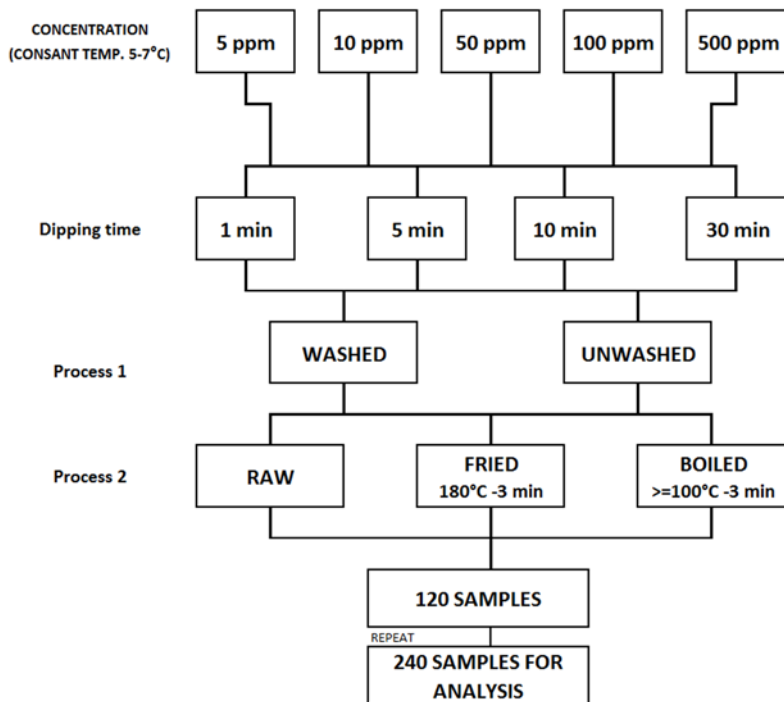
CONCENTRATION (CONSANT TEMP. 5-7°C)

5 ppm

10 ppm

50 ppm

100 ppm

500 ppm

Dipping time

1 min

5 min

10 min

30 min

Process 1

WASHED

UNWASHED

Process 2

RAW

FRIED 180°C -3 min

BOILED >=100°C -3 min

120 SAMPLES

REPEAT

240 SAMPLES FOR ANALYSIS